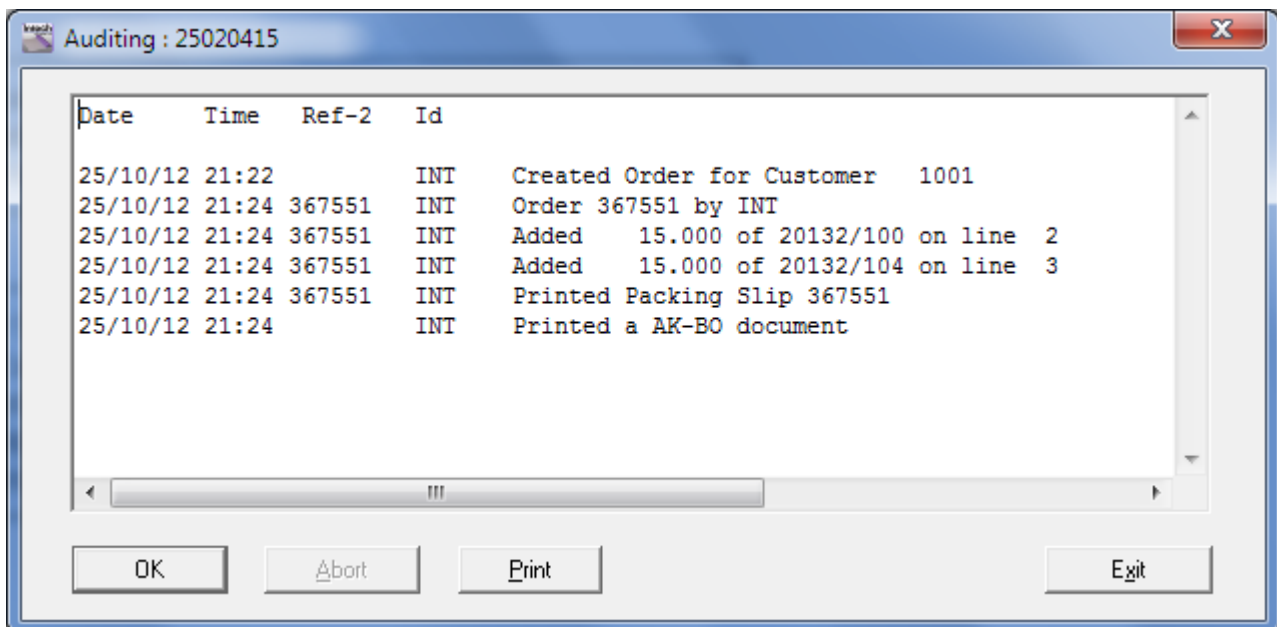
Auditing : 25020415

| Date | Time | Ref-2 | Id | |
|---|---|---|---|---|
| 25/10/12 | 21:22 | | INT | Created Order for Customer 1001 |
| 25/10/12 | 21:24 | 367551 | INT | Order 367551 by INT |
| 25/10/12 | 21:24 | 367551 | INT | Added 15.000 of 20132/100 on line 2 |
| 25/10/12 | 21:24 | 367551 | INT | Added 15.000 of 20132/104 on line 3 |
| 25/10/12 | 21:24 | 367551 | INT | Printed Packing Slip 367551 |
| 25/10/12 | 21:24 | | INT | Printed a AK-BO document |

OK Abort Print Exit